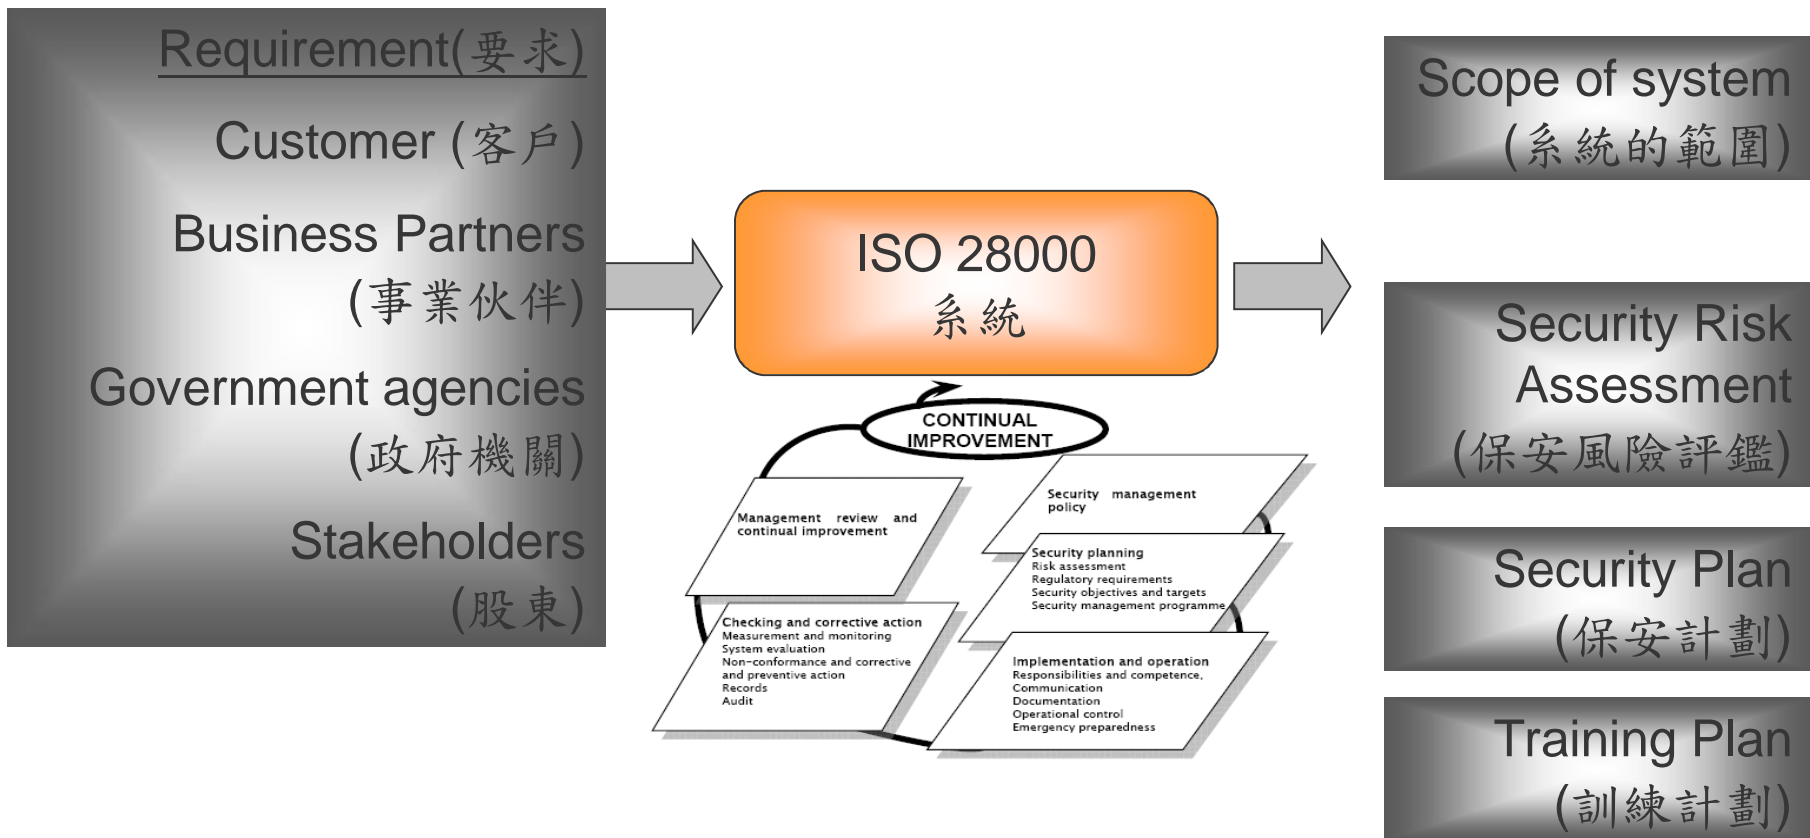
Requirement(要求)

Customer (客戶)

Business Partners (事業伙伴)

Government agencies (政府機關)

Stakeholders (股東)

ISO 28000 系統

CONTINUAL IMPROVEMENT

Management review and continual improvement

Security management policy

Security planning
Risk assessment
Regulatory requirements
Security objectives and targets
Security management programme

Checking and corrective action
Measurement and monitoring
System evaluation
Non-conformance and corrective and preventive action
Records
Audit

Implementation and operation
Responsibilities and competence,
Communication
Documentation
Operational control
Emergency preparedness

Scope of system (系統的範圍)

Security Risk Assessment (保安風險評鑑)

Security Plan (保安計劃)

Training Plan (訓練計劃)